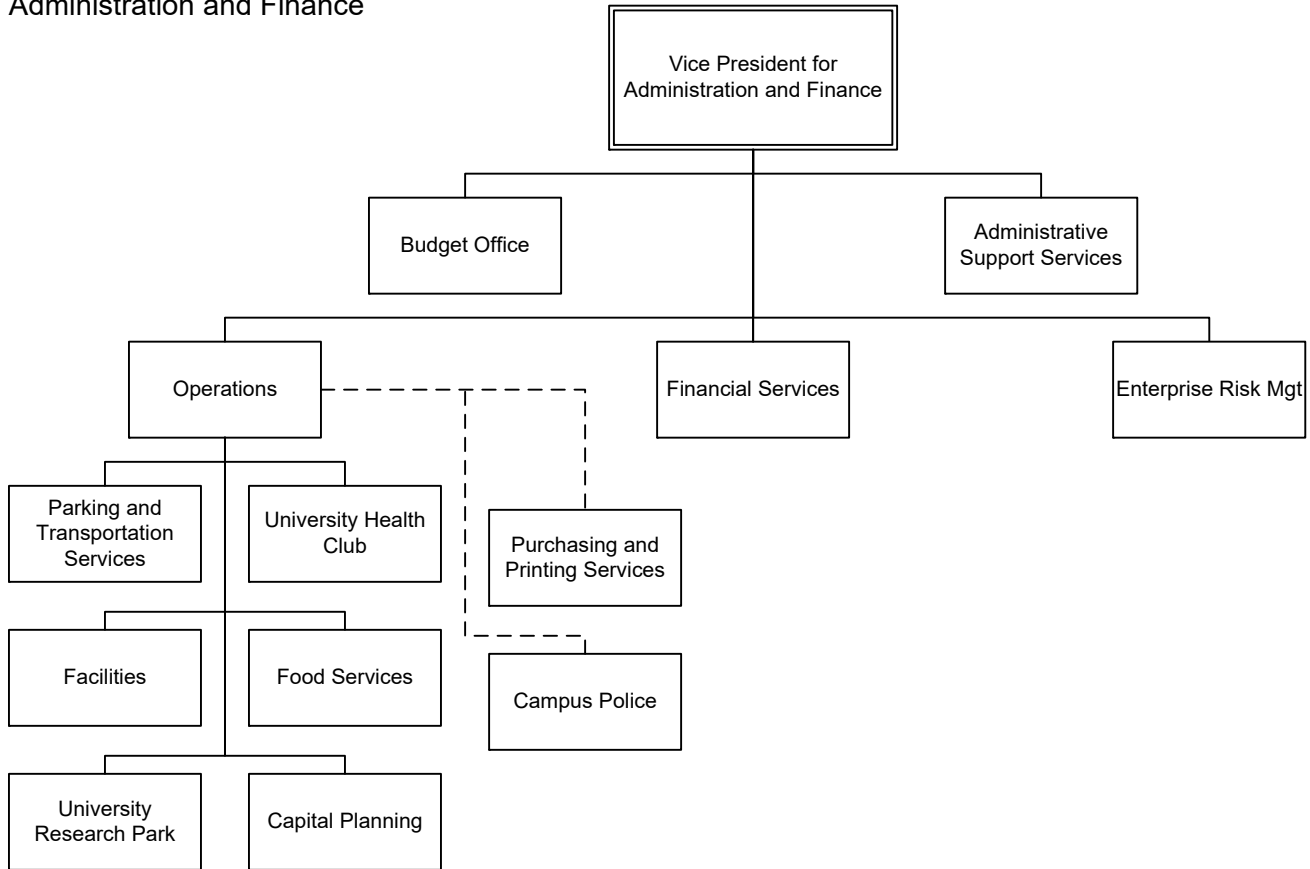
Administration and Finance

Vice President for Administration and Finance

Budget Office

Administrative Support Services

Operations

Financial Services

Enterprise Risk Mgt

Parking and Transportation Services

University Health Club

Purchasing and Printing Services

Facilities

Food Services

Campus Police

University Research Park

Capital Planning